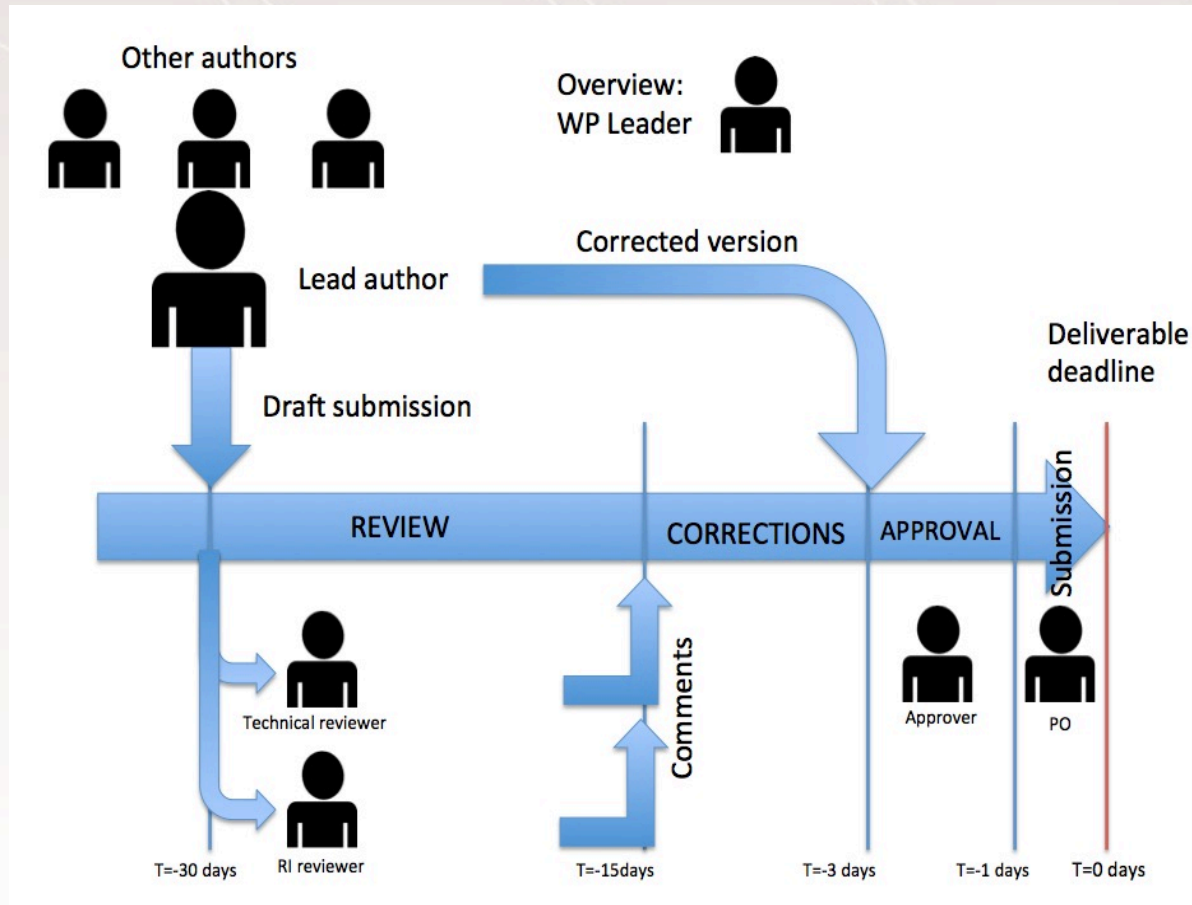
Other authors

Overview: WP Leader

Corrected version

Lead author

Deliverable deadline

Draft submission

REVIEW

CORRECTIONS

APPROVAL

Submission

Comments

Technical reviewer

RI reviewer

Approver

PO

T=-30 days

T=-15days

T=-3 days

T=-1 days

T=0 days